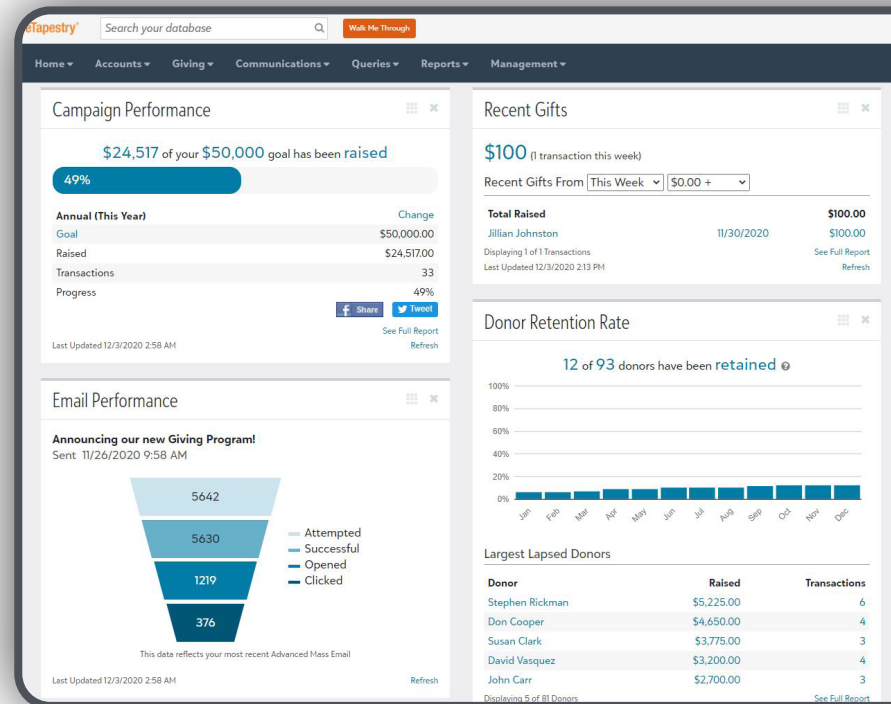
eTapestry® Search your database Walk Me Through

Home ▾ Accounts ▾ Giving ▾ Communications ▾ Queries ▾ Reports ▾ Management ▾

Campaign Performance

$24,517 of your $50,000 goal has been raised

49%

| Annual (This Year) | Change |
|---|---|
| Goal | $50,000.00 |
| Raised | $24,517.00 |
| Transactions | 33 |
| Progress | 49% |

Share Tweet

See Full Report

Last Updated 12/3/2020 2:58 AM Refresh

Email Performance

Announcing our new Giving Program!
Sent 11/26/2020 9:58 AM

5642
5630
1219
376

Attempted
Successful
Opened
Clicked

This data reflects your most recent Advanced Mass Email

Last Updated 12/3/2020 2:58 AM Refresh

Recent Gifts

$100 (1 transaction this week)

Recent Gifts From This Week $0.00 +

| Total Raised | | $100.00 |
|---|---|---|
| Jillian Johnston | 11/30/2020 | $100.00 |

Displaying 1 of 1 Transactions See Full Report
Last Updated 12/3/2020 2:13 PM Refresh

Donor Retention Rate

12 of 93 donors have been retained

100%
80%
60%
40%
20%
0%
Jan Feb Mar Apr May Jun Jul Aug Sep Oct Nov Dec

Largest Lapsed Donors

| Donor | Raised | Transactions |
|---|---|---|
| Stephen Rickman | $5,225.00 | 6 |
| Don Cooper | $4,650.00 | 4 |
| Susan Clark | $3,775.00 | 3 |
| David Vasquez | $3,200.00 | 4 |
| John Carr | $2,700.00 | 3 |

Displaying 5 of 81 Donors See Full Report